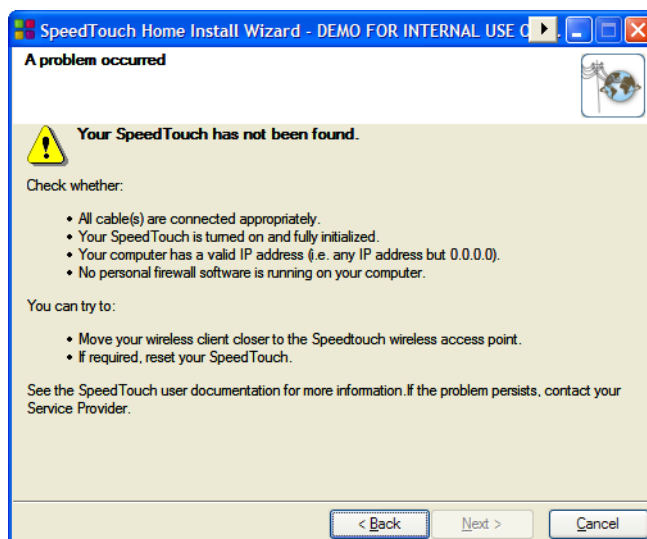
SpeedTouch Home Install Wizard - DEMO FOR INTERNAL USE O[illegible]

A problem occurred

Your SpeedTouch has not been found.

Check whether:

- All cable(s) are connected appropriately.
- Your SpeedTouch is turned on and fully initialized.
- Your computer has a valid IP address (i.e. any IP address but 0.0.0.0).
- No personal firewall software is running on your computer.

You can try to:

- Move your wireless client closer to the Speedtouch wireless access point.
- If required, reset your SpeedTouch.

See the SpeedTouch user documentation for more information.If the problem persists, contact your Service Provider.

< Back | Next > | Cancel